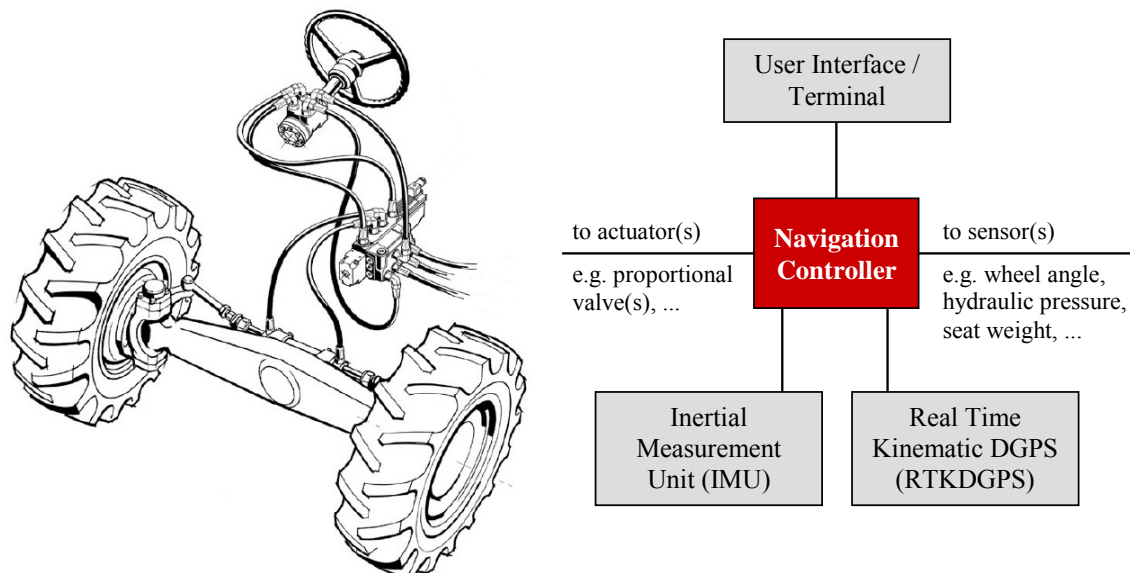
User Interface / Terminal

to actuator(s)

e.g. proportional valve(s), ...

Navigation Controller

to sensor(s)

e.g. wheel angle, hydraulic pressure, seat weight, ...

Inertial Measurement Unit (IMU)

Real Time Kinematic DGPS (RTKDGPS)